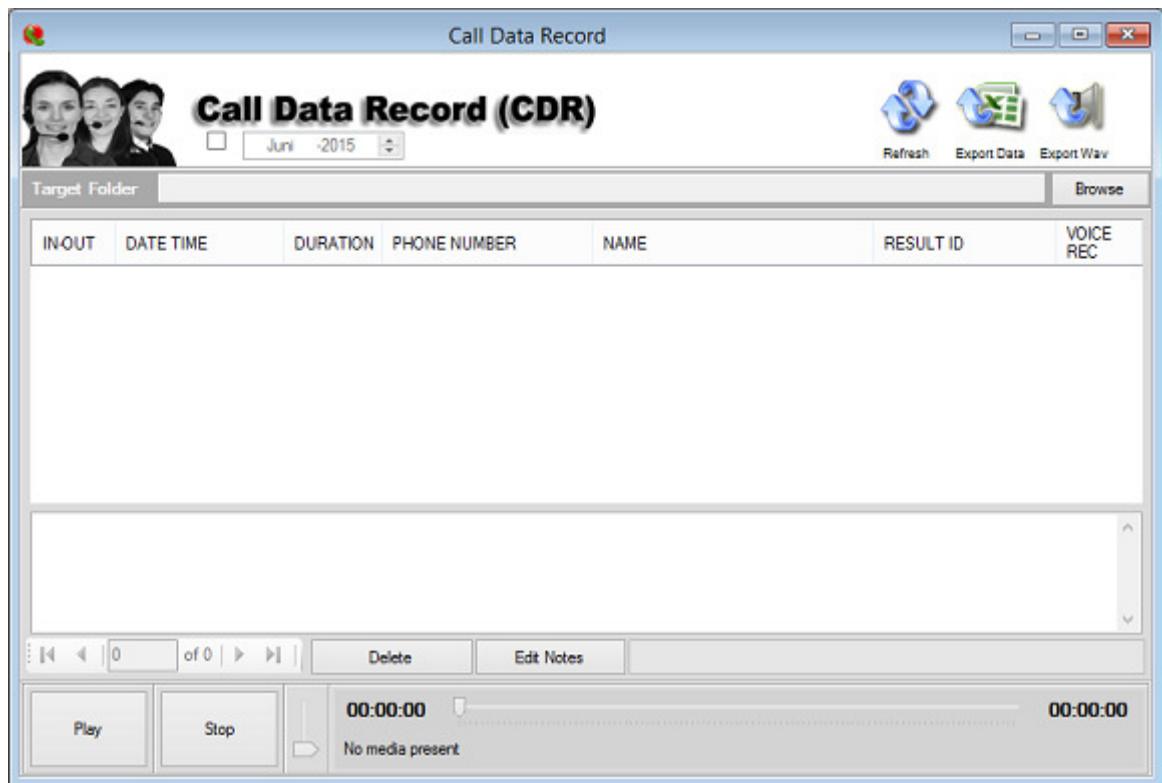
Call Data Record

Call Data Record (CDR)

Juni -2015

Refresh Export Data Export Wav

Target Folder

Browse

| IN-OUT | DATE TIME | DURATION | PHONE NUMBER | NAME | RESULT ID | VOICE REC |
|---|---|---|---|---|---|---|

0 of 0

Delete

Edit Notes

Play

Stop

00:00:00

00:00:00

No media present